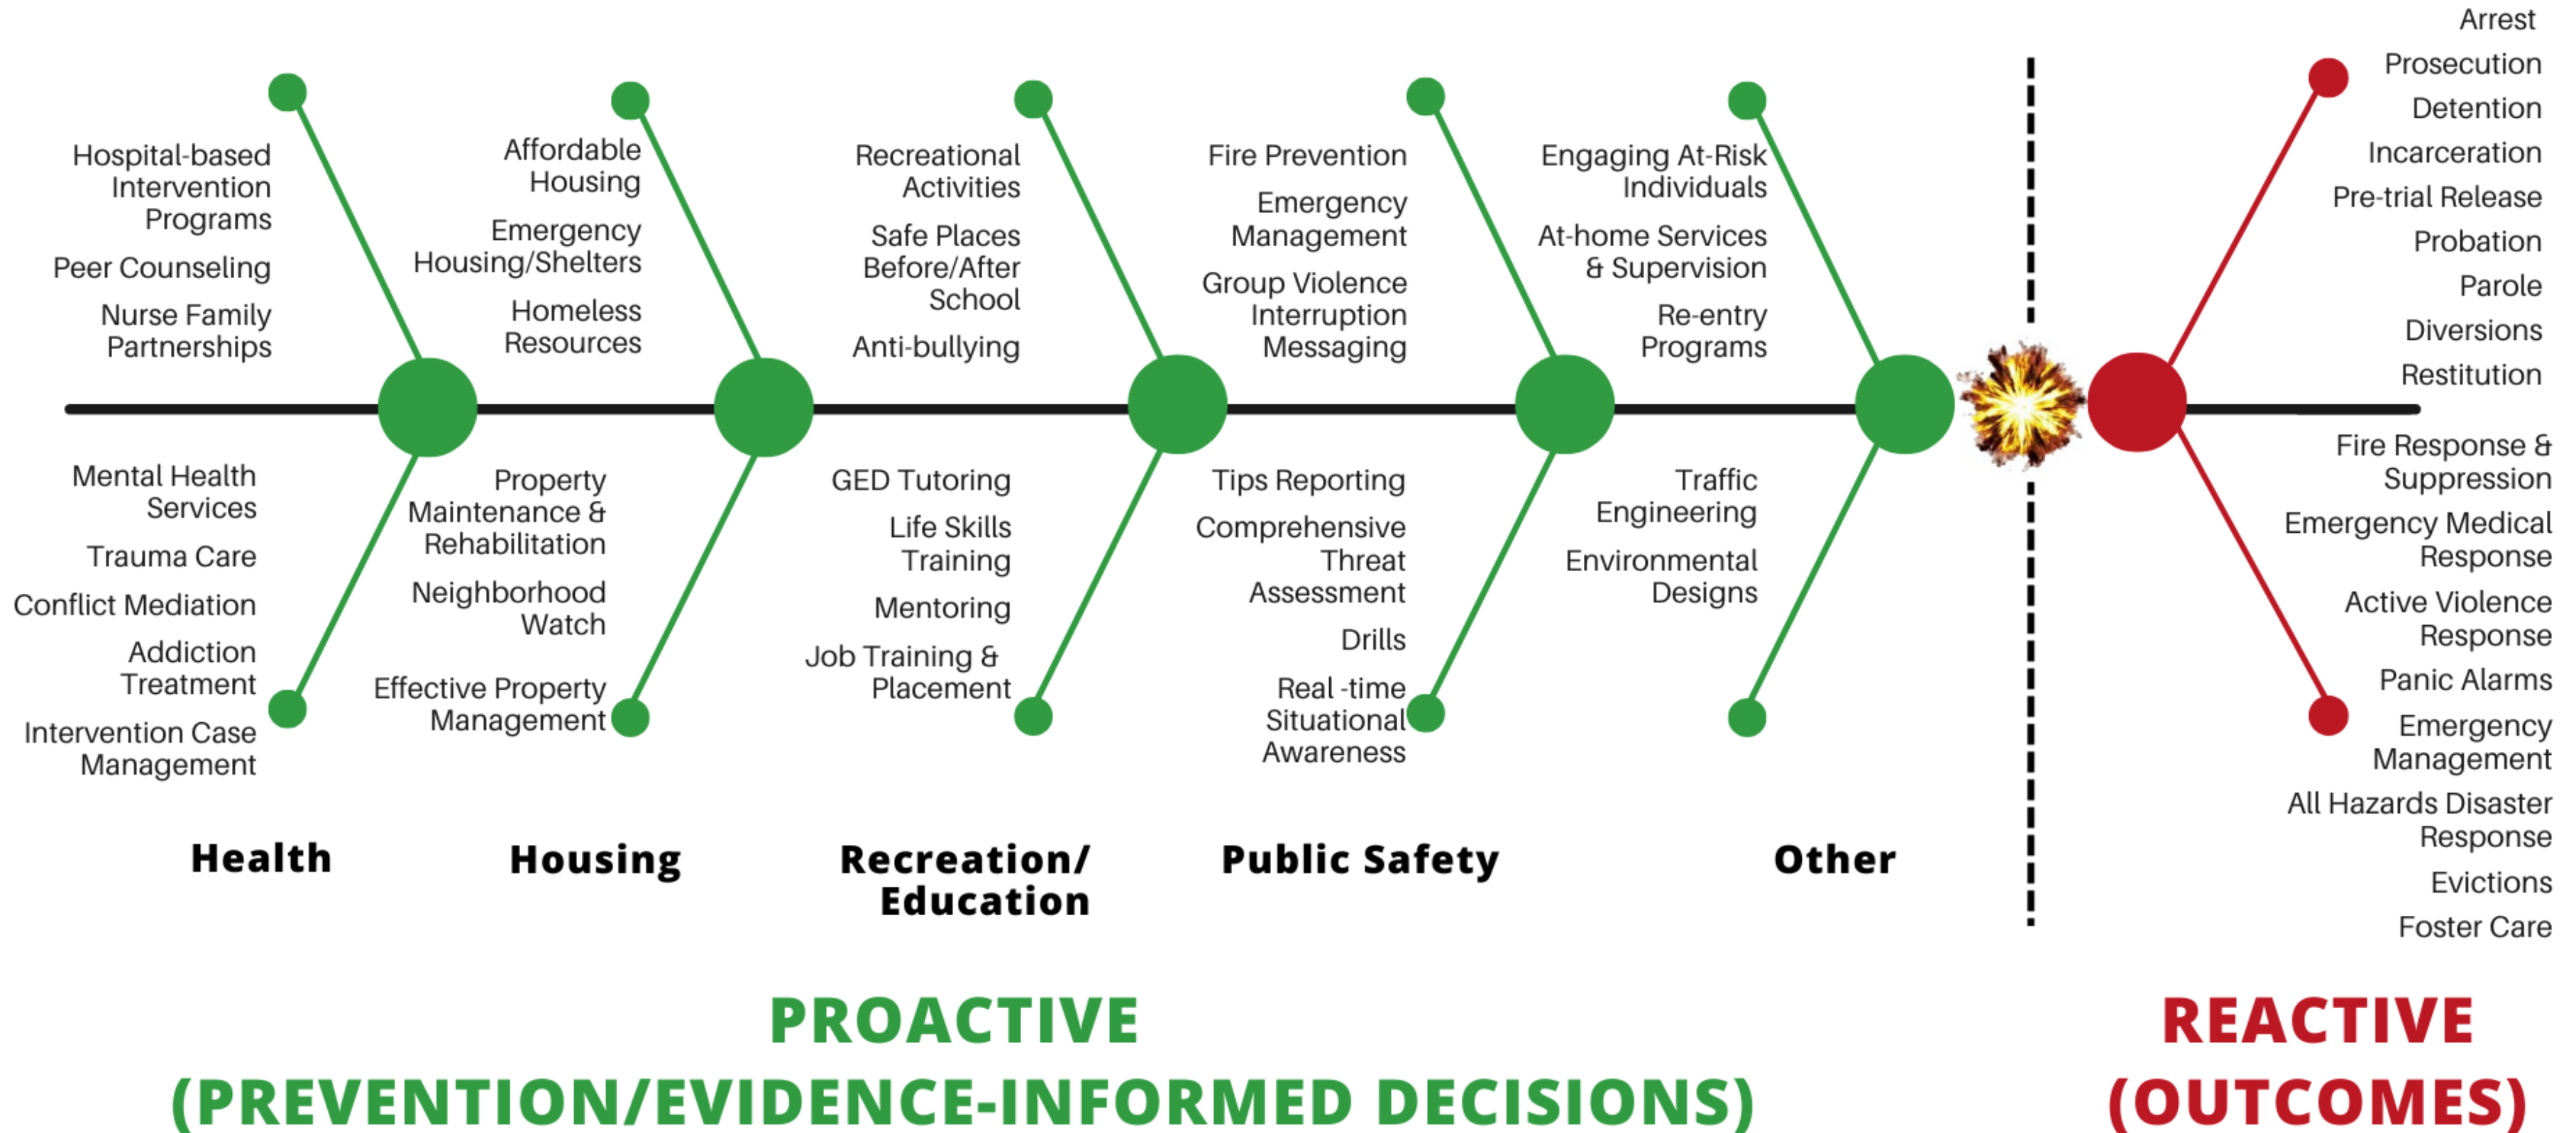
Hospital-based Intervention Programs

Peer Counseling

Nurse Family Partnerships

Mental Health Services

Trauma Care

Conflict Mediation

Addiction Treatment

Intervention Case Management

Health

Affordable Housing

Emergency Housing/Shelters

Homeless Resources

Property Maintenance & Rehabilitation

Neighborhood Watch

Effective Property Management

Housing

Recreational Activities

Safe Places Before/After School

Anti-bullying

GED Tutoring

Life Skills Training

Mentoring

Job Training & Placement

Recreation/ Education

Fire Prevention

Emergency Management

Group Violence Interruption Messaging

Tips Reporting

Comprehensive Threat Assessment

Drills

Real -time Situational Awareness

Public Safety

Engaging At-Risk Individuals

At-home Services & Supervision

Re-entry Programs

Traffic Engineering

Environmental Designs

Other

Arrest

Prosecution

Detention

Incarceration

Pre-trial Release

Probation

Parole

Diversions

Restitution

Fire Response & Suppression

Emergency Medical Response

Active Violence Response

Panic Alarms

Emergency Management

All Hazards Disaster Response

Evictions

Foster Care

PROACTIVE (PREVENTION/EVIDENCE-INFORMED DECISIONS)

REACTIVE (OUTCOMES)